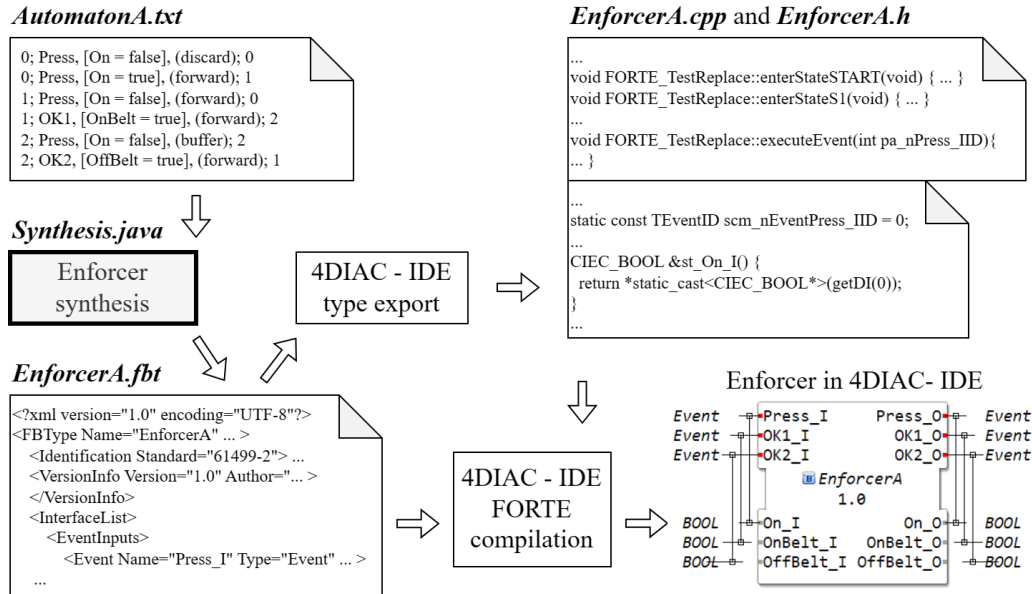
AutomatonA.txt

0; Press, [On = false], (discard); 0
0; Press, [On = true], (forward); 1
1; Press, [On = false], (forward); 0
1; OK1, [OnBelt = true], (forward); 2
2; Press, [On = false], (buffer); 2
2; OK2, [OffBelt = true], (forward); 1

Synthesis.java

Enforcer synthesis

4DIAC - IDE type export

EnforcerA.fbt

<?xml version="1.0" encoding="UTF-8"?>
<FBType Name="EnforcerA" ... >
<Identification Standard="61499-2"> ...
<VersionInfo Version="1.0" Author="... >
</VersionInfo>
<InterfaceList>
<EventInputs>
<Event Name="Press_I" Type="Event" ... >
...

EnforcerA.cpp and EnforcerA.h

...
void FORTE_TestReplace::enterStateSTART(void) { ... }
void FORTE_TestReplace::enterStateS1(void) { ... }
...
void FORTE_TestReplace::executeEvent(int pa_nPress_IID){
... }

...
static const TEventID scm_nEventPress_IID = 0;
...
CIEC_BOOL &st_On_I() {
return *static_cast<CIEC_BOOL*>(getDI(0));
}
...

4DIAC - IDE FORTE compilation

Enforcer in 4DIAC- IDE

Event Press_I Press_O Event
Event OK1_I OK1_O Event
Event OK2_I OK2_O Event
EnforcerA
1.0
BOOL On_I On_O BOOL
BOOL OnBelt_I OnBelt_O BOOL
BOOL OffBelt_I OffBelt_O BOOL